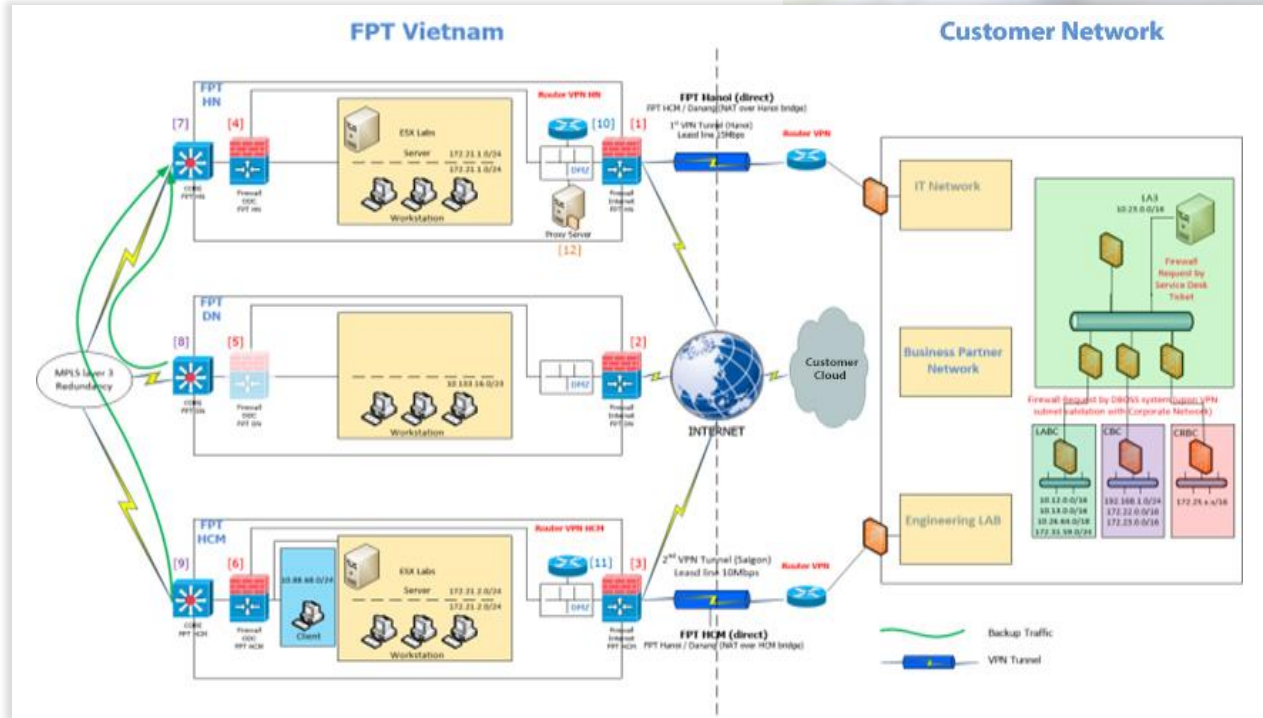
FPT Vietnam

Customer Network

FPT HN

[7]

[4]

ESX Labs

Server

172.21.1.0/24

172.21.1.0/24

Workstation

Router VPN HN

[10]

[1]

DMZ

Proxy Server

[12]

CORE FPT HN

Firewall ODC FPT HN

Firewall Internet FPT HN

FPT Hanoi (direct)

FPT HCM / Danang (NAT over Hanoi bridge)

1st VPN Tunnel (Hanoi) Leased line 15Mbps

Router VPN

FPT DN

[8]

[5]

[2]

10.133.16.0/23

Workstation

DMZ

CORE FPT DN

Firewall ODC FPT DN

Firewall Internet FPT DN

MPLS Layer 3 Redundancy

INTERNET

Customer Cloud

FPT HCM

[9]

[6]

10.88.68.0/24

Client

ESX Labs

Server

172.21.2.0/24

172.21.2.0/24

Workstation

Router VPN HCM

[11]

[3]

DMZ

CORE FPT HCM

Firewall ODC FPT HCM

Firewall Internet FPT HCM

2nd VPN Tunnel (Saigon) Leased line 10Mbps

FPT HCM (direct)

FPT Hanoi / Danang (NAT over HCM bridge)

Router VPN

IT Network

Business Partner Network

Engineering LAB

LA3

10.23.0.0/16

Firewall Request by Service Desk Ticket

Firewall Request by DBOSS system (upon VPN subnet validation with Corporate Network)

LABC

10.12.0.0/16

10.13.0.0/16

10.26.64.0/18

172.31.59.0/24

CBC

192.168.1.0/24

172.22.0.0/16

172.23.0.0/16

CRBC

172.25.x.x/16

Backup Traffic

VPN Tunnel